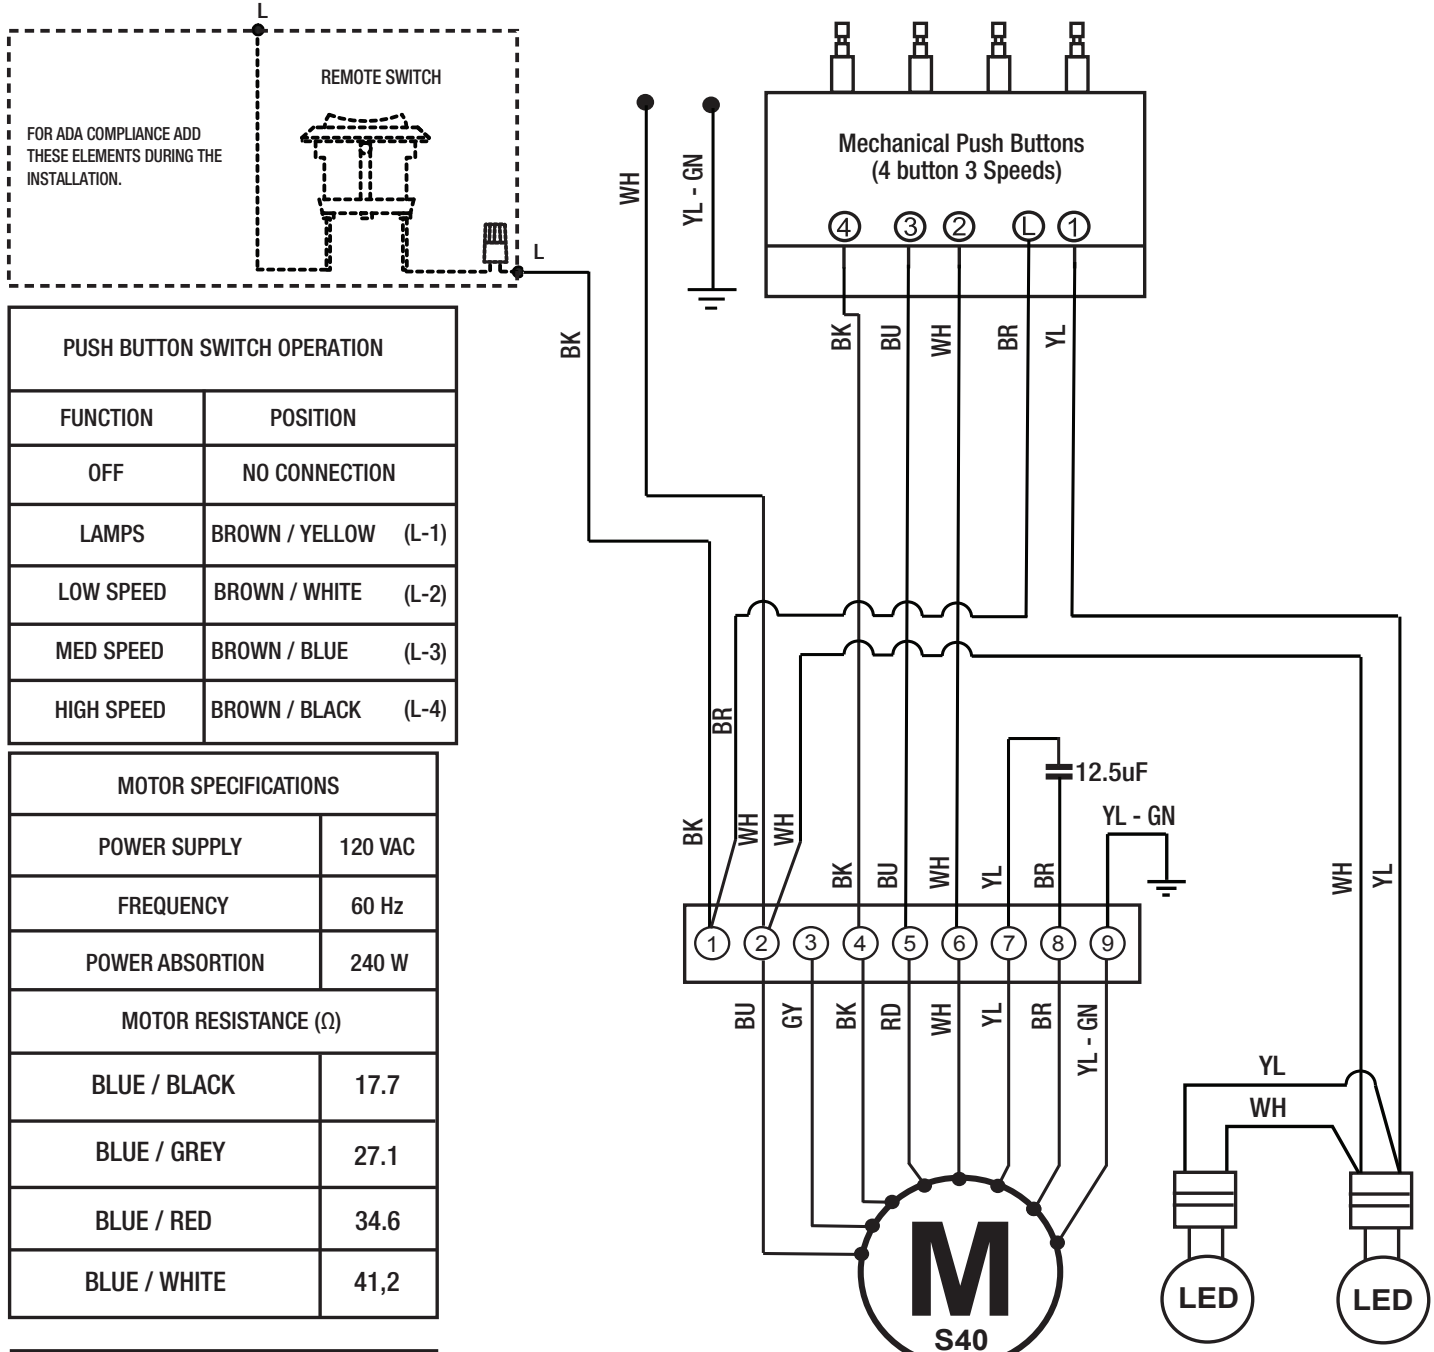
L

REMOTE SWITCH

FOR ADA COMPLIANCE ADD THESE ELEMENTS DURING THE INSTALLATION.

L

| PUSH BUTTON SWITCH OPERATION | |
|---|---|
| FUNCTION | POSITION |
| OFF | NO CONNECTION |
| LAMPS | BROWN / YELLOW (L-1) |
| LOW SPEED | BROWN / WHITE (L-2) |
| MED SPEED | BROWN / BLUE (L-3) |
| HIGH SPEED | BROWN / BLACK (L-4) |

| MOTOR SPECIFICATIONS | |
|---|---|
| POWER SUPPLY | 120 VAC |
| FREQUENCY | 60 Hz |
| POWER ABSORTION | 240 W |
| MOTOR RESISTANCE (Ω) | |
| BLUE / BLACK | 17.7 |
| BLUE / GREY | 27.1 |
| BLUE / RED | 34.6 |
| BLUE / WHITE | 41,2 |

WH
YL - GN
BK

Mechanical Push Buttons
(4 button 3 Speeds)

4 3 2 L 1

BK BU WH BR YL

BR
BK WH WH
12.5uF
YL - GN
BK BU WH YL BR
WH YL

1 2 3 4 5 6 7 8 9

BU GY BK RD WH YL BR YL - GN

YL
WH

M
S40

LED LED